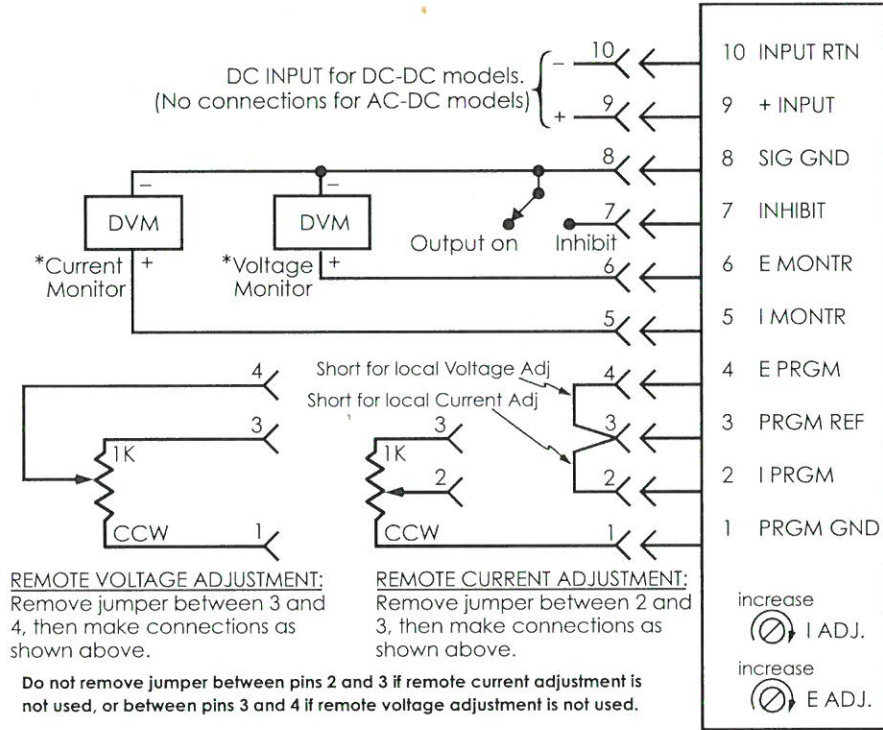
DC INPUT for DC-DC models.
(No connections for AC-DC models)

–
+
10
9
8
7
6
5
4
3
2
1

10 INPUT RTN
9 + INPUT
8 SIG GND
7 INHIBIT
6 E MONTR
5 I MONTR
4 E PRGM
3 PRGM REF
2 I PRGM
1 PRGM GND

DVM
–
+
*Current Monitor

DVM
–
+
*Voltage Monitor

Output on
Inhibit

Short for local Voltage Adj
Short for local Current Adj

4
3
1K
CCW
1

3
1K
2
CCW
1

REMOTE VOLTAGE ADJUSTMENT:
Remove jumper between 3 and 4, then make connections as shown above.

REMOTE CURRENT ADJUSTMENT:
Remove jumper between 2 and 3, then make connections as shown above.

increase
I ADJ.
increase
E ADJ.

Do not remove jumper between pins 2 and 3 if remote current adjustment is not used, or between pins 3 and 4 if remote voltage adjustment is not used.